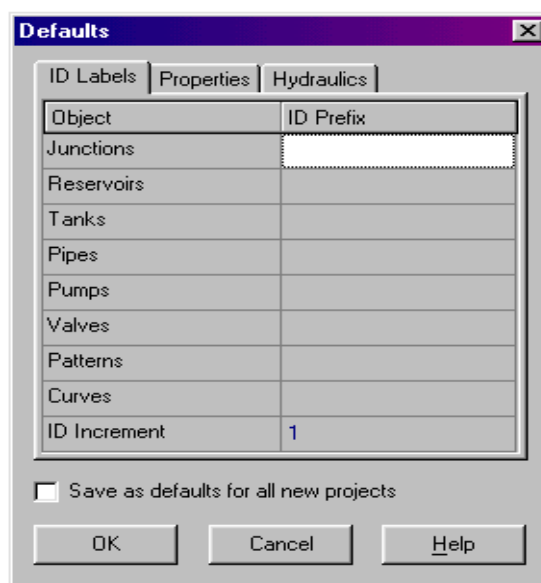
Defaults

ID Labels | Properties | Hydraulics

| Object | ID Prefix |
|---|---|
| Junctions | |
| Reservoirs | |
| Tanks | |
| Pipes | |
| Pumps | |
| Valves | |
| Patterns | |
| Curves | |
| ID Increment | 1 |

Save as defaults for all new projects

OK | Cancel | Help